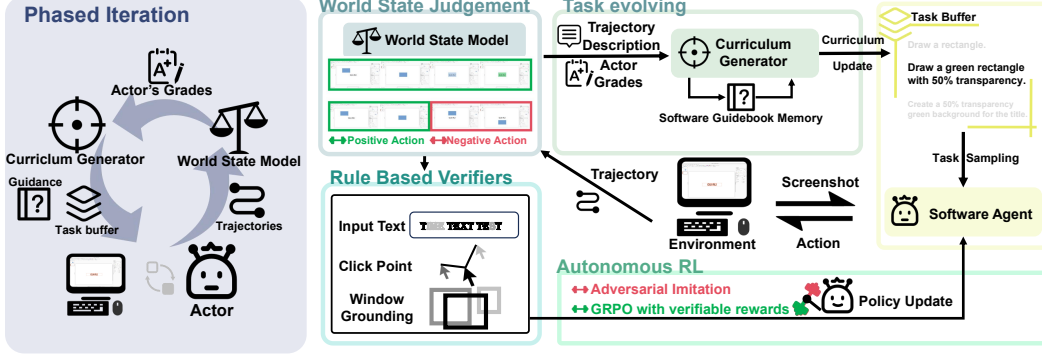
Phased Iteration

Actor's Grades

Curriculum Generator

World State Model

Guidance

Task buffer

Trajectories

Actor

World State Judgement

World State Model

Positive Action

Negative Action

Rule Based Verifiers

Input Text

Click Point

Window Grounding

Task evolving

Trajectory Description

Actor Grades

Curriculum Generator

Software Guidebook Memory

Curriculum Update

Task Buffer

Draw a rectangle.

Draw a green rectangle with 50% transparency.

Create a 50% transparency green background for the title.

Task Sampling

Software Agent

Trajectory

Environment

Screenshot

Action

Autonomous RL

Adversarial Imitation

GRPO with verifiable rewards

Policy Update